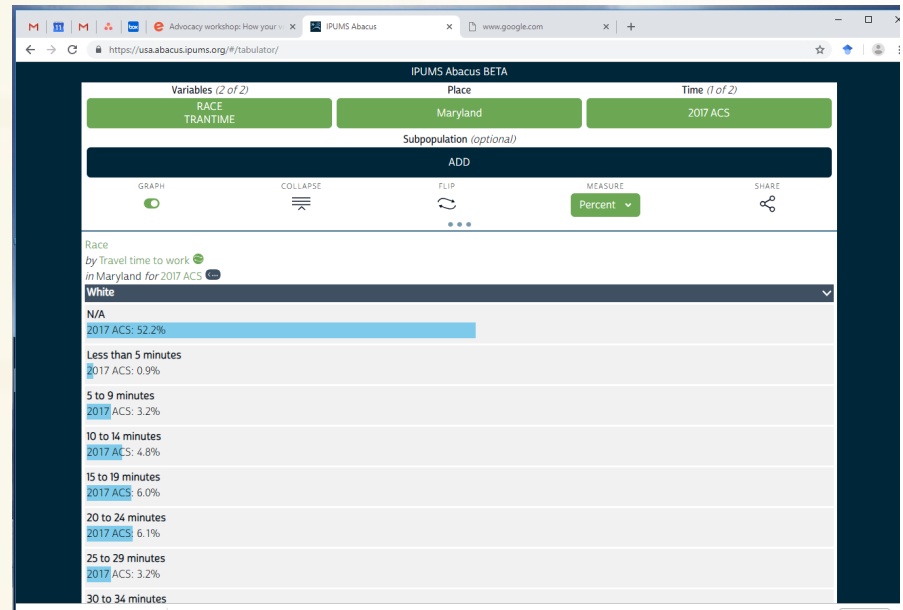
Advocacy workshop: How your ×
IPUMS Abacus ×
www.google.com ×
https://usa.abacus.ipums.org/#/tabulator/

IPUMS Abacus BETA

Variables (2 of 2)
RACE
TRANTIME

Place
Maryland

Time (1 of 2)
2017 ACS

Subpopulation (optional)
ADD

GRAPH
COLLAPSE
FLIP
MEASURE
Percent
SHARE

Race
by Travel time to work
in Maryland for 2017 ACS

White

N/A
2017 ACS: 52.2%

Less than 5 minutes
2017 ACS: 0.9%

5 to 9 minutes
2017 ACS: 3.2%

10 to 14 minutes
2017 ACS: 4.8%

15 to 19 minutes
2017 ACS: 6.0%

20 to 24 minutes
2017 ACS: 6.1%

25 to 29 minutes
2017 ACS: 3.2%

30 to 34 minutes